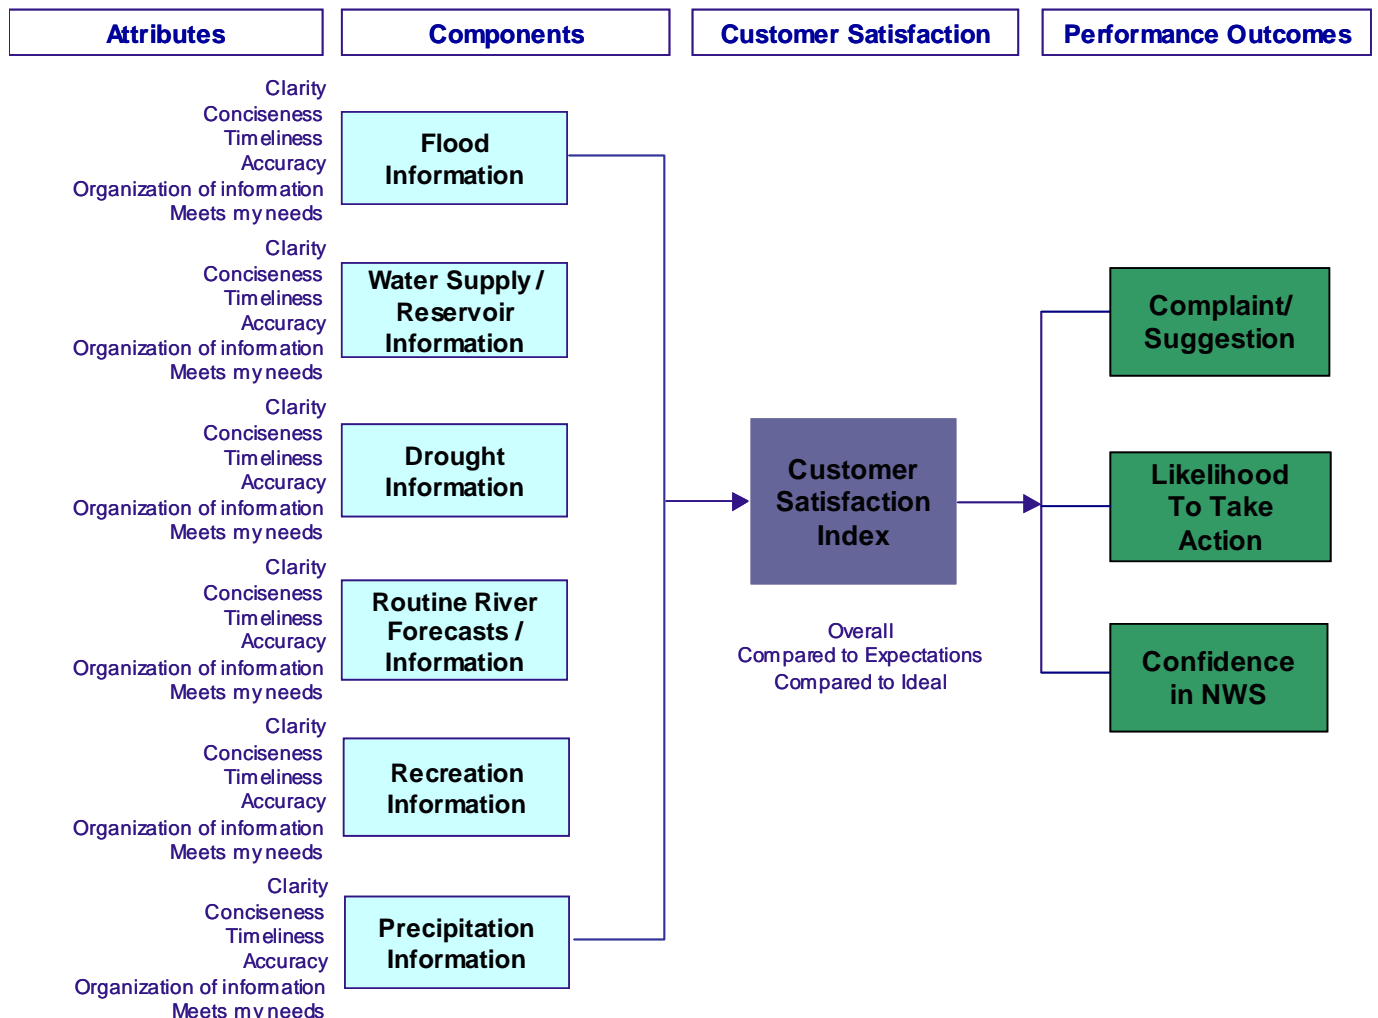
Attributes

Components

Customer Satisfaction

Performance Outcomes

Clarity
Conciseness
Timeliness
Accuracy
Organization of information
Meets my needs

Flood Information

Clarity
Conciseness
Timeliness
Accuracy
Organization of information
Meets my needs

Water Supply / Reservoir Information

Clarity
Conciseness
Timeliness
Accuracy
Organization of information
Meets my needs

Drought Information

Clarity
Conciseness
Timeliness
Accuracy
Organization of information
Meets my needs

Routine River Forecasts / Information

Clarity
Conciseness
Timeliness
Accuracy
Organization of information
Meets my needs

Recreation Information

Clarity
Conciseness
Timeliness
Accuracy
Organization of information
Meets my needs

Precipitation Information

Customer Satisfaction Index

Overall
Compared to Expectations
Compared to Ideal

Complaint/ Suggestion

Likelihood To Take Action

Confidence in NWS